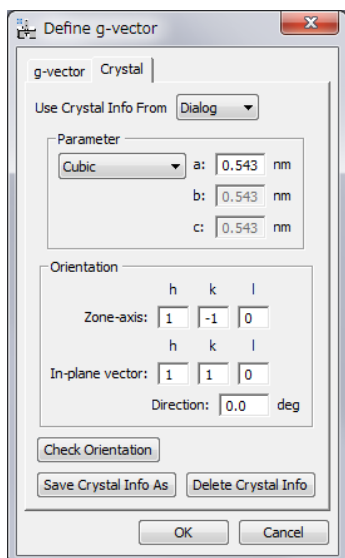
Define g-vector

g-vector Crystal

Use Crystal Info From Dialog

Parameter

Cubic a: 0.543 nm

b: 0.543 nm

c: 0.543 nm

Orientation

h k l

Zone-axis: 1 -1 0

h k l

In-plane vector: 1 1 0

Direction: 0.0 deg

Check Orientation

Save Crystal Info As Delete Crystal Info

OK Cancel